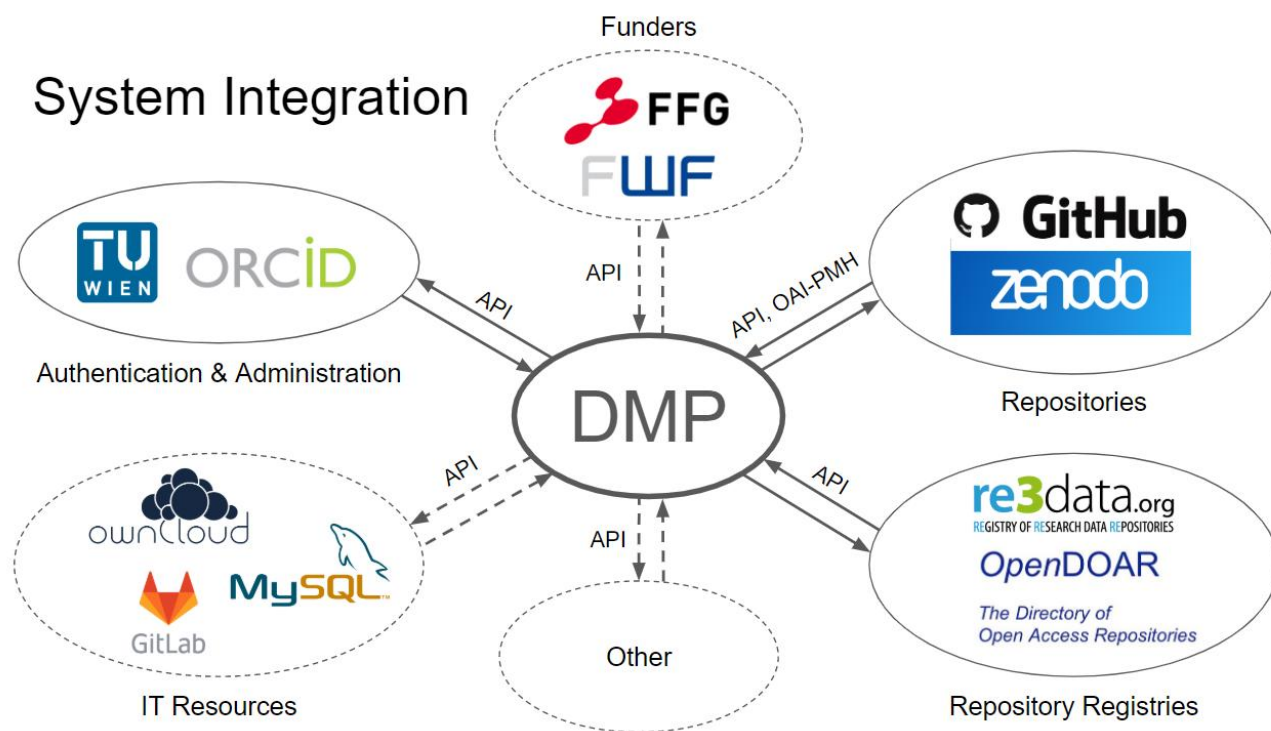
System Integration

Funders

FFG

FWF

TU WIEN

ORCID

Authentication & Administration

API

API

GitHub

zenodo

API, OAI-PMH

Repositories

DMP

API

ownCloud

MySQL

GitLab

IT Resources

API

Other

API

re3data.org

REGISTRY OF RESEARCH DATA REPOSITORIES

OpenDOAR

The Directory of Open Access Repositories

Repository Registries